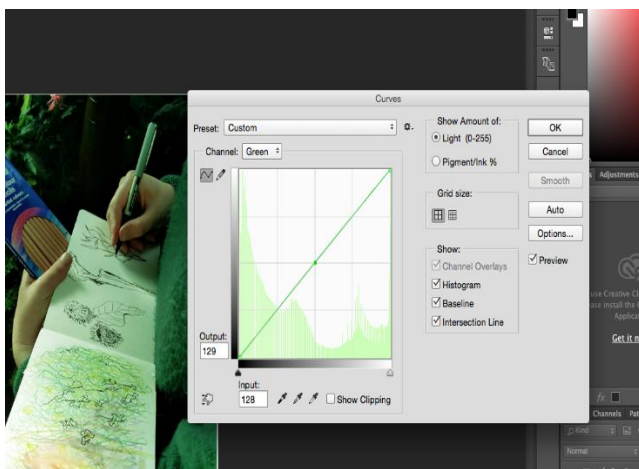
Curves

Preset: Custom

Channel: Green

Output:
129

Input:
128

Show Clipping

Show Amount of:
Light (0-255)
Pigment/Ink %

Grid size:

Show:
Channel Overlays
Histogram
Baseline
Intersection Line

OK
Cancel
Smooth
Auto
Options...
Preview

Adjustments

Channels

Get it n